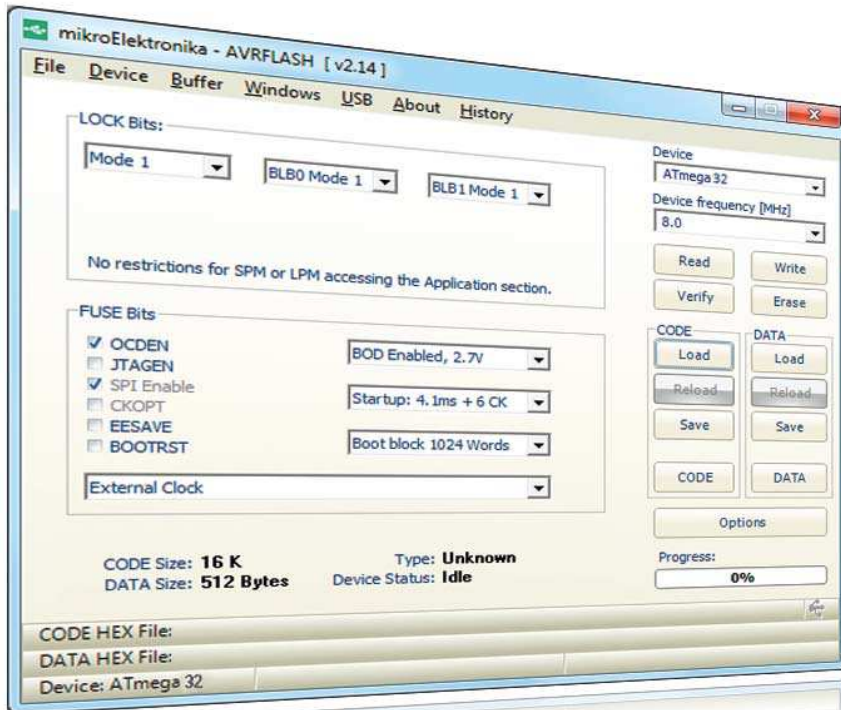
mikroElektronika - AVRFLASH [v2.14]

File Device Buffer Windows USB About History

LOCK Bits:

Mode 1
BLB0 Mode 1
BLB1 Mode 1

No restrictions for SPM or LPM accessing the Application section.

FUSE Bits

OCDEN
JTAGEN
SPI Enable
CKOPT
EESAVE
BOOTRST

BOD Enabled, 2.7V
Startup: 4.1ms + 6 CK
Boot block 1024 Words

External Clock

CODE Size: 16 K
DATA Size: 512 Bytes

Type: Unknown
Device Status: Idle

Device
ATmega 32
Device frequency [MHz]
8.0

Read
Write
Verify
Erase

CODE
Load
Reload
Save
CODE

DATA
Load
Reload
Save
DATA

Options

Progress:
0%

CODE HEX File:
DATA HEX File:
Device: ATmega 32